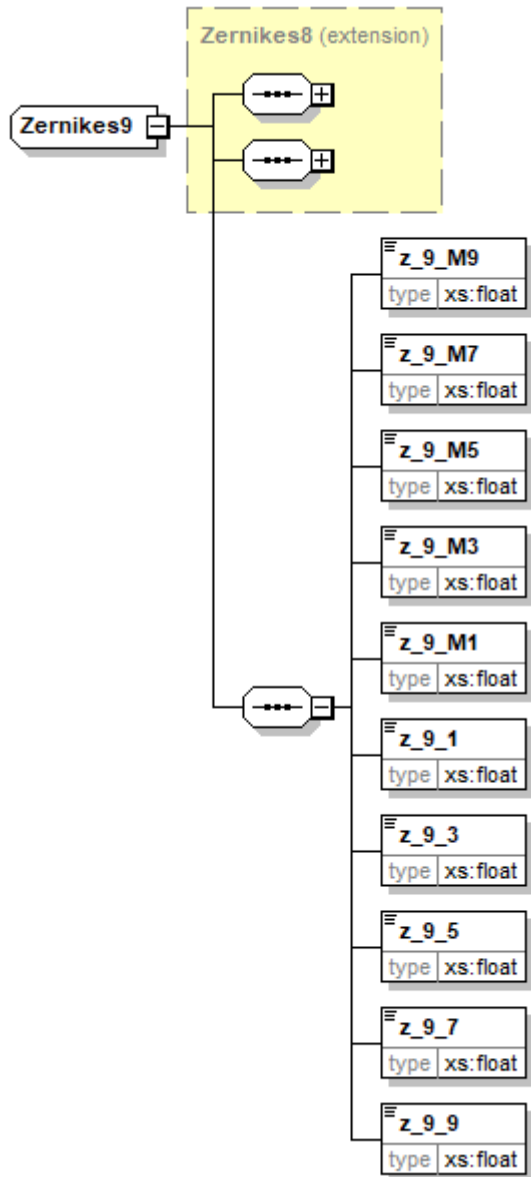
Zernikes8 (extension)

Zernikes9

z_9_M9
type xs:float

z_9_M7
type xs:float

z_9_M5
type xs:float

z_9_M3
type xs:float

z_9_M1
type xs:float

z_9_1
type xs:float

z_9_3
type xs:float

z_9_5
type xs:float

z_9_7
type xs:float

z_9_9
type xs:float